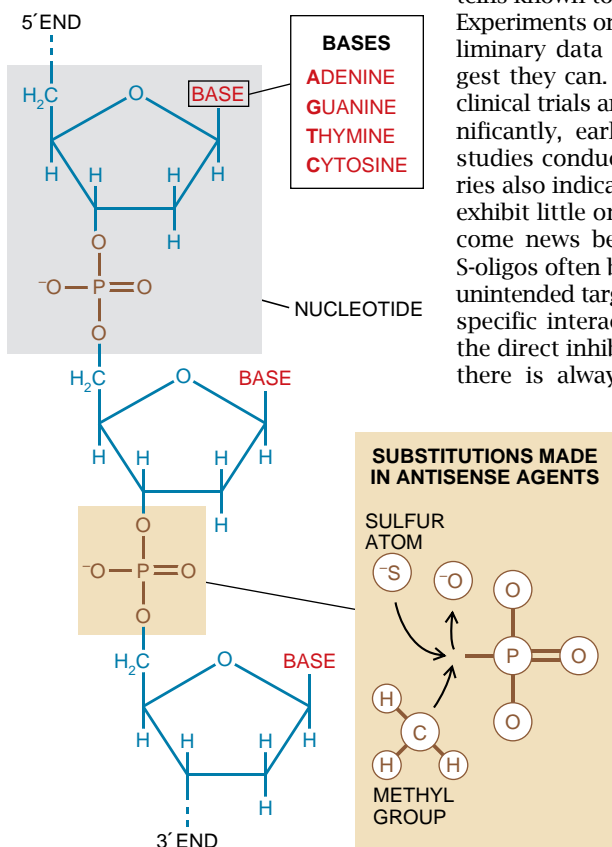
5´END

BASES
ADENINE
GUANINE
THYMINE
CYTOSINE

$H_2C$
O
BASE
H H H H
O
H
$^{-}O$—P═O
O
NUCLEOTIDE

$H_2C$
O
BASE
H H H H
H
O
$^{-}O$—P═O
O

$H_2C$
O
BASE
H H H H
H
3´END

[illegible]teins known to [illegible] Experiments on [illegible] liminary data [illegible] gest they can. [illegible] clinical trials a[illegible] nificantly, earl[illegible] studies conduc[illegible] ries also indica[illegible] exhibit little or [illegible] come news be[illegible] S-oligos often b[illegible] unintended targ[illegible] specific interac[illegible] the direct inhib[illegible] there is alway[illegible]

SUBSTITUTIONS MADE IN ANTISENSE AGENTS
SULFUR ATOM
$^{-}S$
$^{-}O$
O
P
O
O
H
C
H H
METHYL GROUP